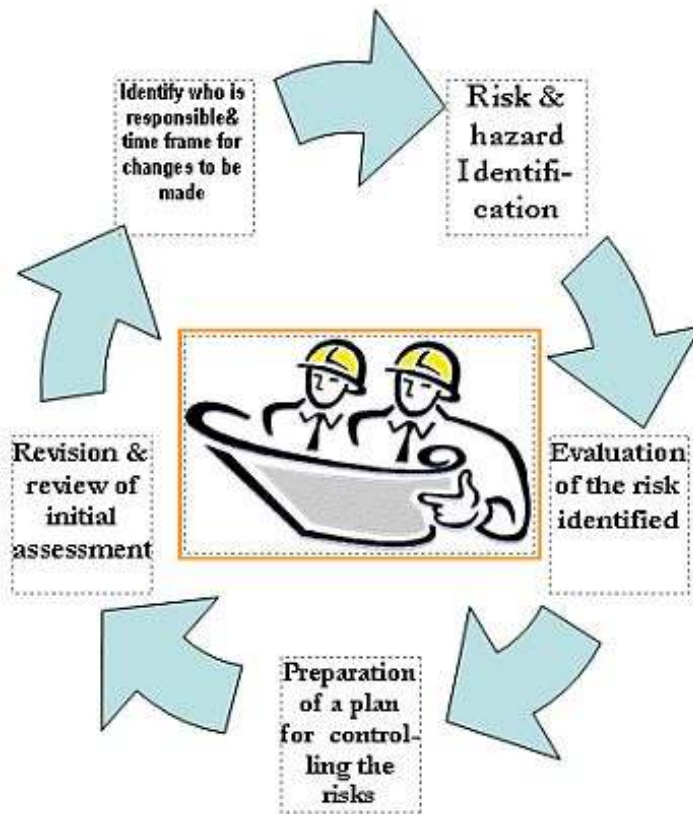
Identify who is responsible& time frame for changes to be made

Risk & hazard Identification

Evaluation of the risk identified

Preparation of a plan for controlling the risks

Revision & review of initial assessment